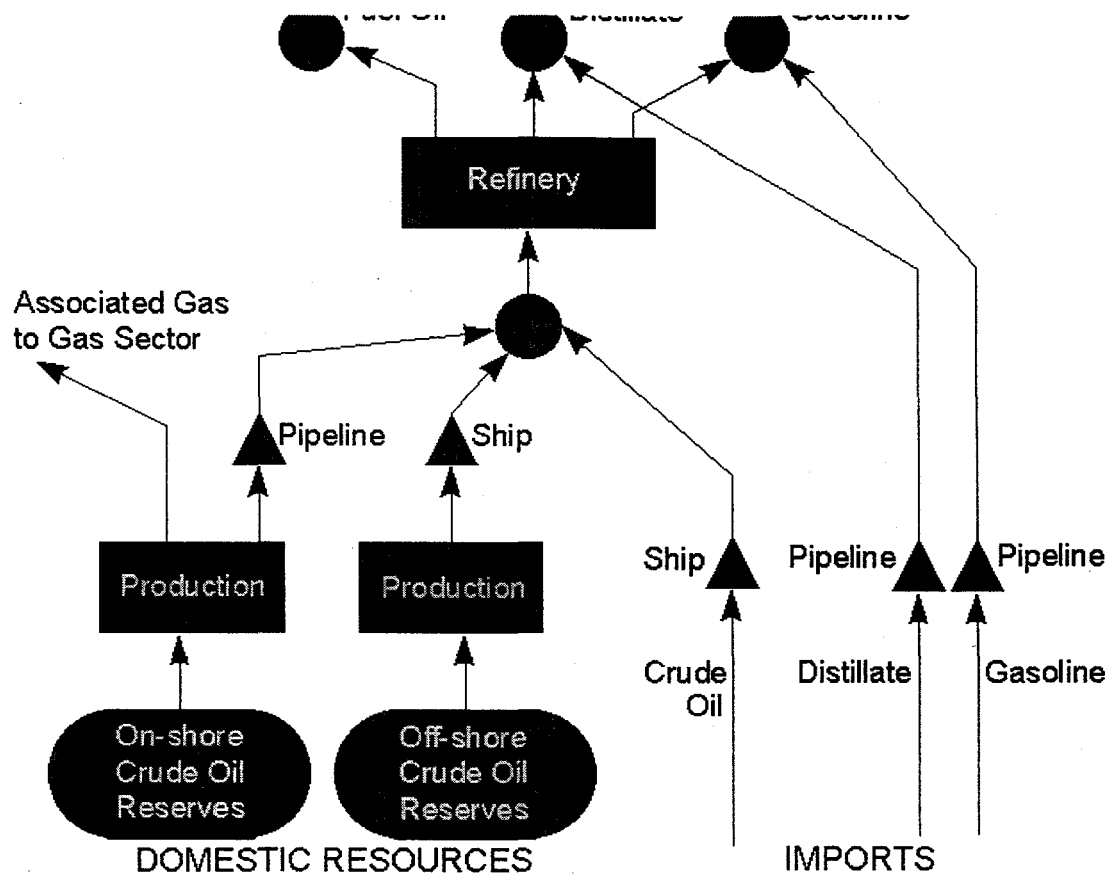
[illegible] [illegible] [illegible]

Refinery

Associated Gas to Gas Sector

Pipeline

Ship

Production

Production

Ship

Pipeline

Pipeline

Crude Oil

Distillate

Gasoline

On-shore Crude Oil Reserves

Off-shore Crude Oil Reserves

DOMESTIC RESOURCES

IMPORTS